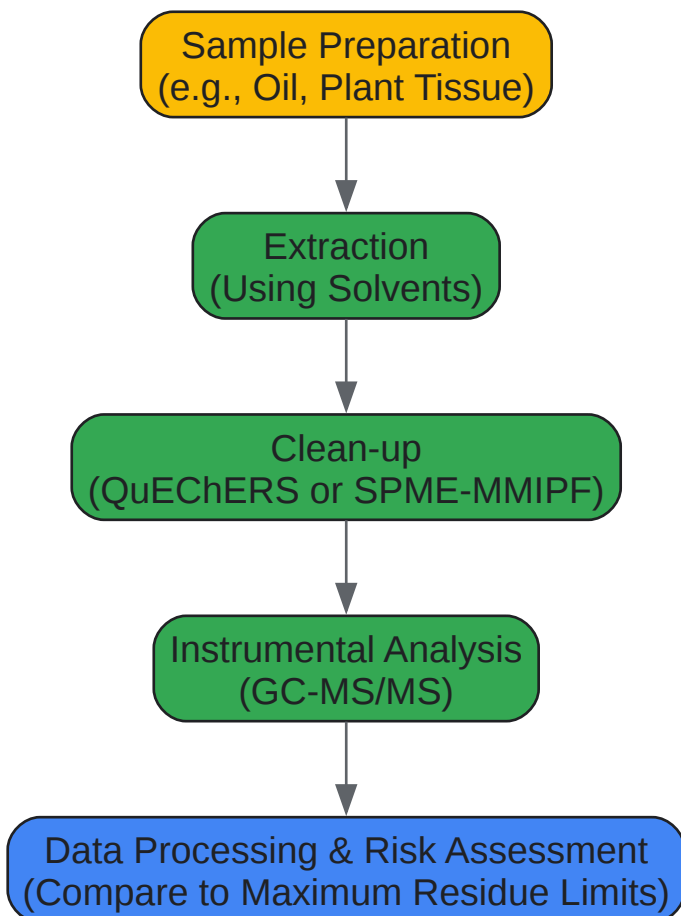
Sample Preparation
(e.g., Oil, Plant Tissue)

Extraction
(Using Solvents)

Clean-up
(QuEChERS or SPME-MMIPF)

Instrumental Analysis
(GC-MS/MS)

Data Processing & Risk Assessment
(Compare to Maximum Residue Limits)